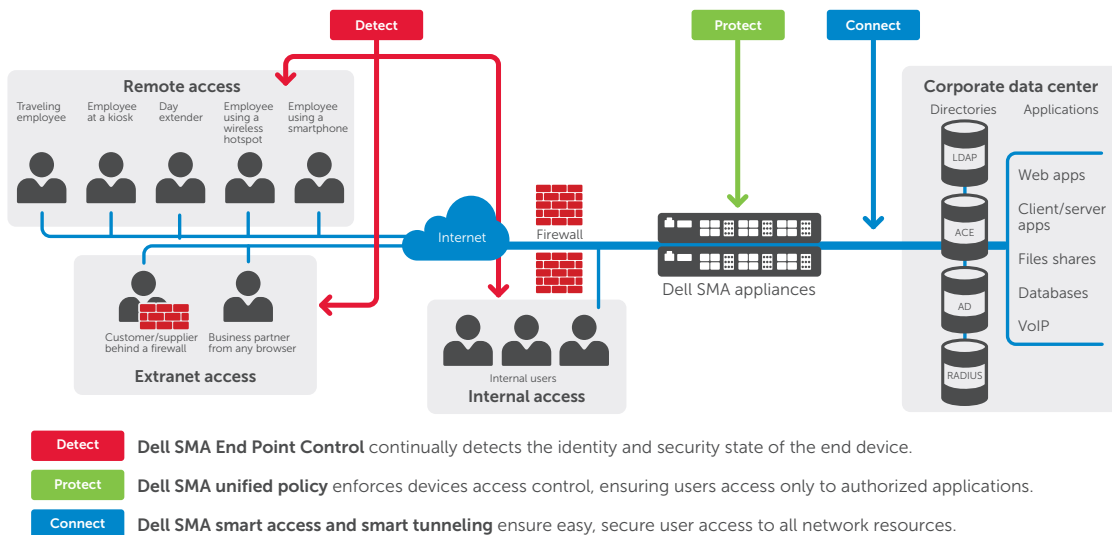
Detect

Protect

Connect

Remote access

Traveling employee

Employee at a kiosk

Day extender

Employee using a wireless hotspot

Employee using a smartphone

Internet

Firewall

Dell SMA appliances

Corporate data center

Directories

Applications

LDAP

ACE

AD

RADIUS

Web apps

Client/server apps

Files shares

Databases

VoIP

Customer/supplier behind a firewall

Business partner from any browser

Extranet access

Internal users

Internal access

Detect **Dell SMA End Point Control** continually detects the identity and security state of the end device.

Protect **Dell SMA unified policy** enforces devices access control, ensuring users access only to authorized applications.

Connect **Dell SMA smart access and smart tunneling** ensure easy, secure user access to all network resources.